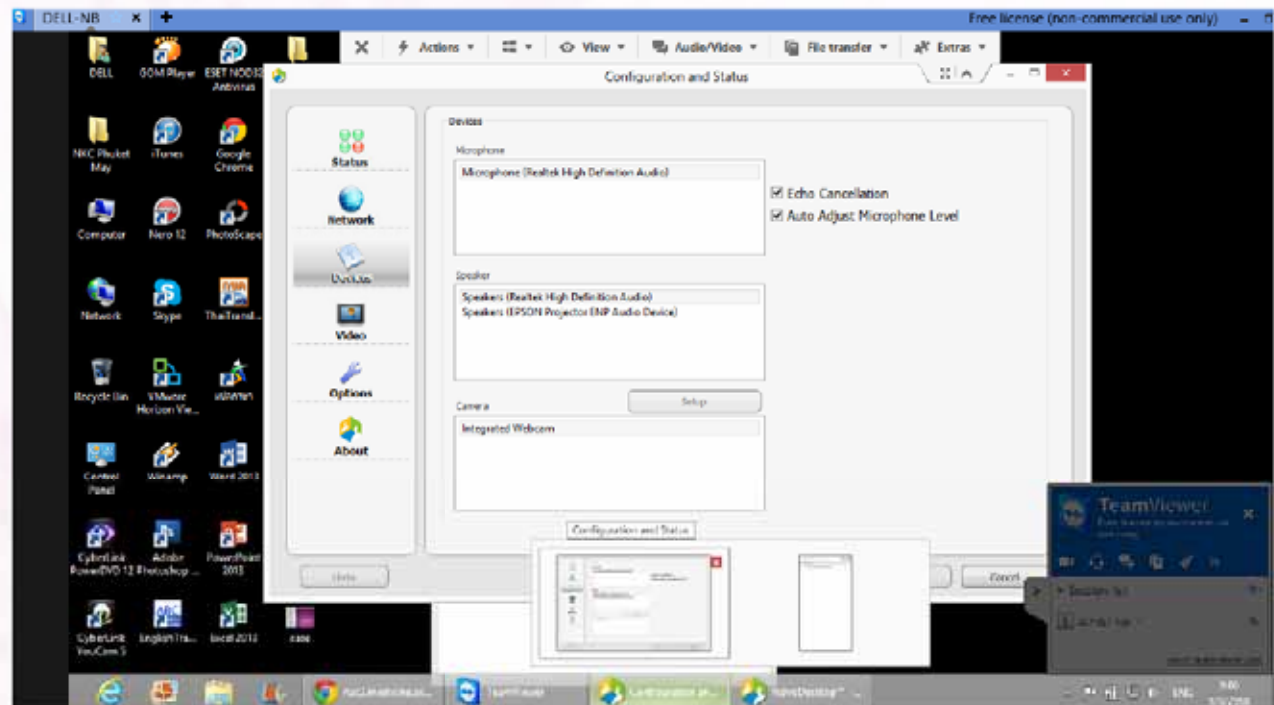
DELL-NB ✕ +

Free license (non-commercial use only)

✕ Actions View Audio/Video File transfer Extras

DELL GOM Player ESET NOD32 Antivirus

NKC Phuket May iTunes Google Chrome

Computer Nero 12 PhotoScape

Network Skype ThaiTransl...

Recycle Bin VMware Horizon Vie... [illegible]

Control Panel Winamp Word 2013

CyberLink PowerDVD 12 Adobe Photoshop ... PowerPoint 2013

CyberLink YouCam 5 English Tra... Excel 2013 case

Configuration and Status

Status

Network

Devices

Video

Options

About

Devices

Microphone

Microphone (Realtek High Definition Audio)

☑ Echo Cancellation

☑ Auto Adjust Microphone Level

Speaker

Speakers (Realtek High Definition Audio)

Speakers (EPSON Projector ENP Audio Device)

Setup

Camera

Integrated Webcam

Configuration and Status

Help

Cancel

TeamViewer

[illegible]

ENG